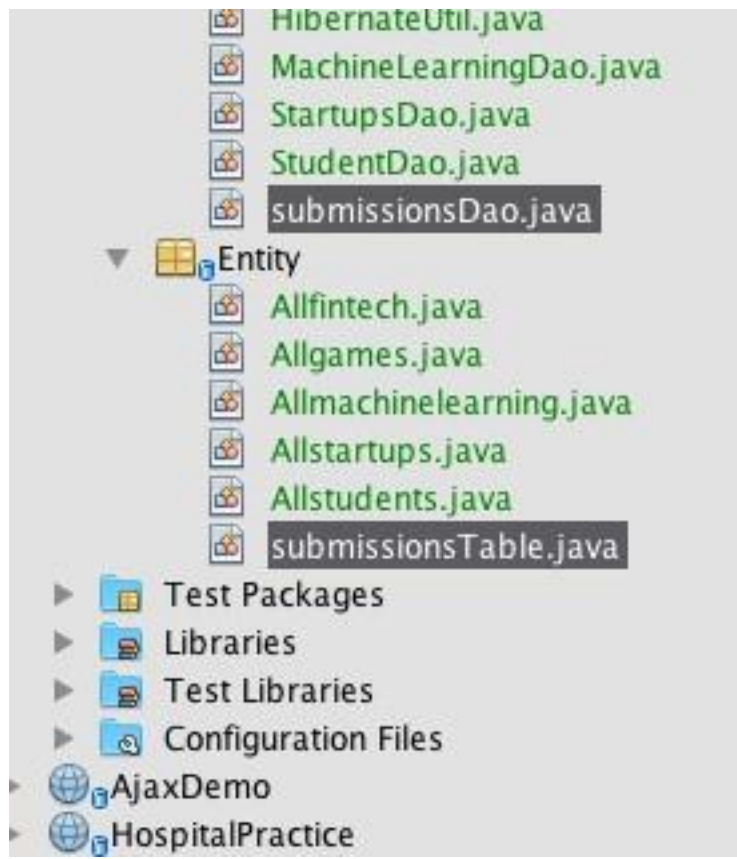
HibernateUtil.java
MachineLearningDao.java
StartupsDao.java
StudentDao.java
submissionsDao.java
Entity
Allfintech.java
Allgames.java
Allmachinelearning.java
Allstartups.java
Allstudents.java
submissionsTable.java
Test Packages
Libraries
Test Libraries
Configuration Files
AjaxDemo
HospitalPractice